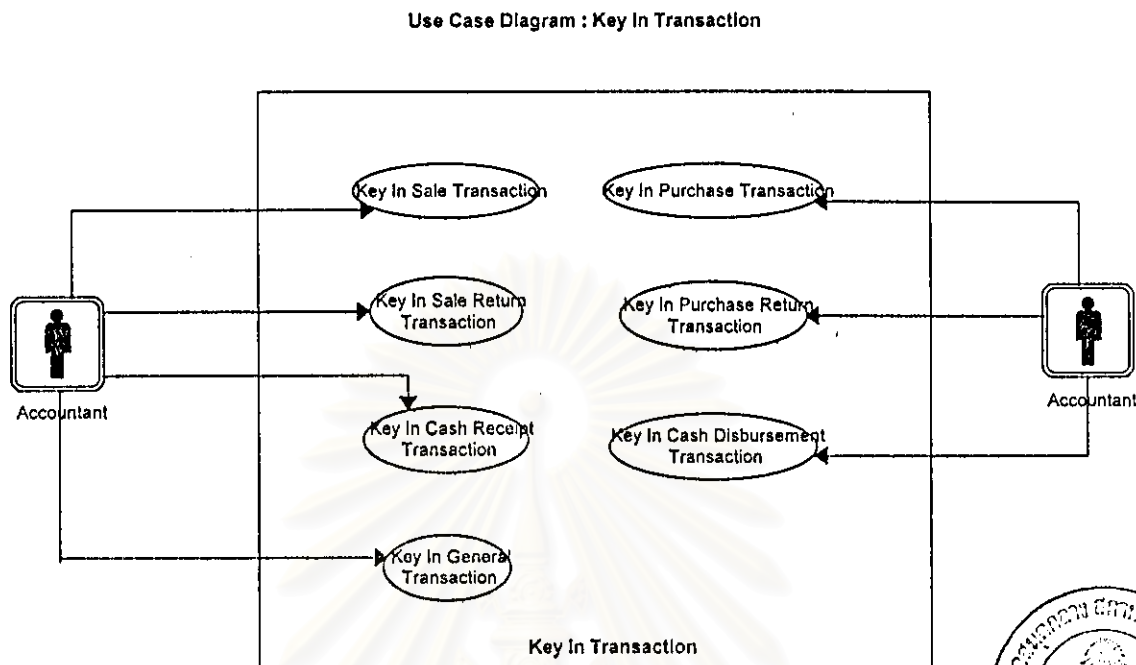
Use Case Diagram : Key In Transaction

Key In Sale Transaction

Key In Purchase Transaction

Key In Sale Return Transaction

Key In Purchase Return Transaction

Accountant

Accountant

Key In Cash Receipt Transaction

Key In Cash Disbursement Transaction

Key In General Transaction

Key In Transaction

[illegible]